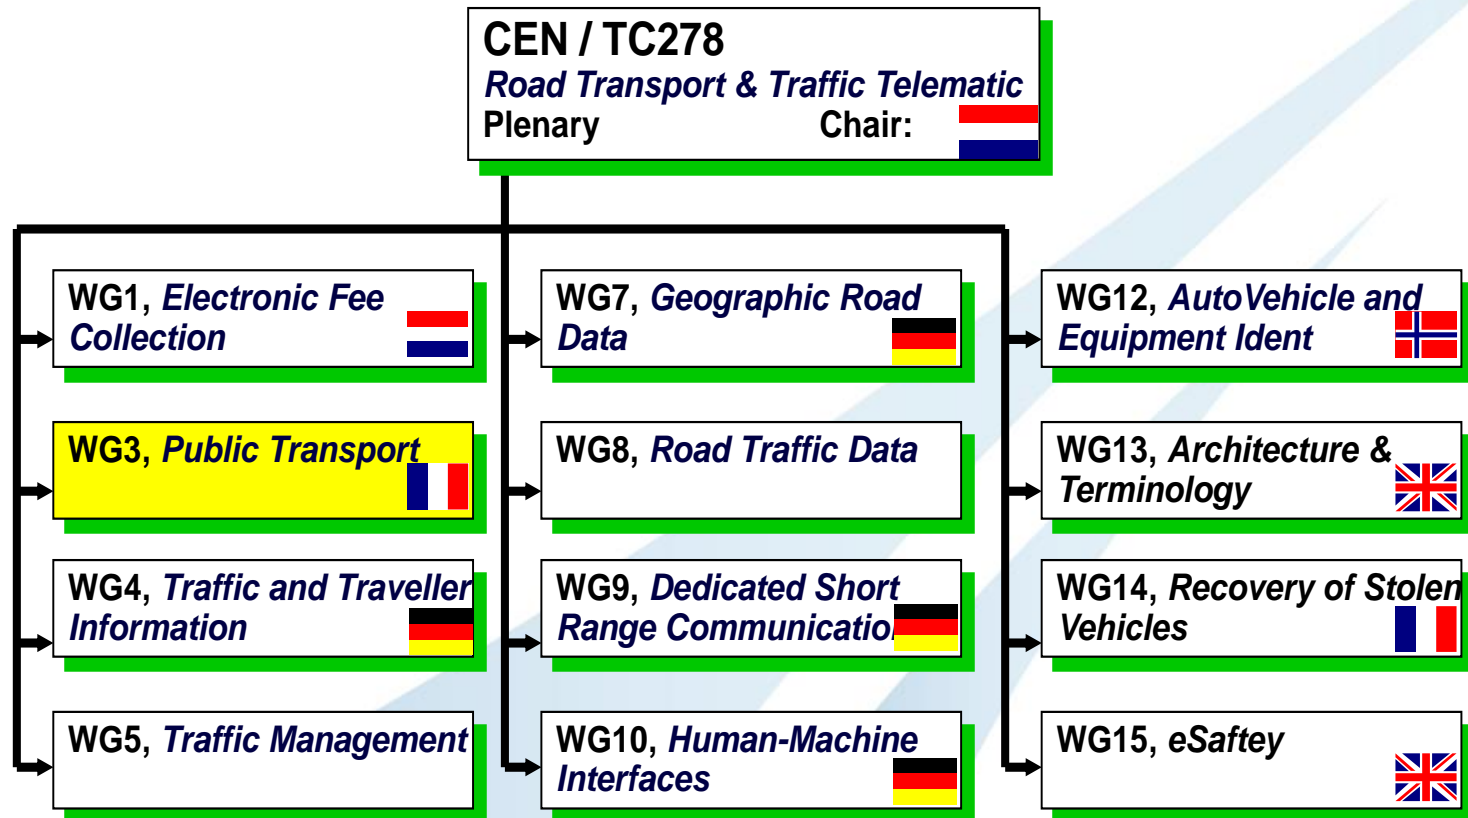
CEN / TC278
Road Transport & Traffic Telematic
Plenary Chair:

WG1, Electronic Fee Collection

WG3, Public Transport

WG4, Traffic and Traveller Information

WG5, Traffic Management

WG7, Geographic Road Data

WG8, Road Traffic Data

WG9, Dedicated Short Range Communicatio

WG10, Human-Machine Interfaces

WG12, AutoVehicle and Equipment Ident

WG13, Architecture & Terminology

WG14, Recovery of Stolen Vehicles

WG15, eSaftey